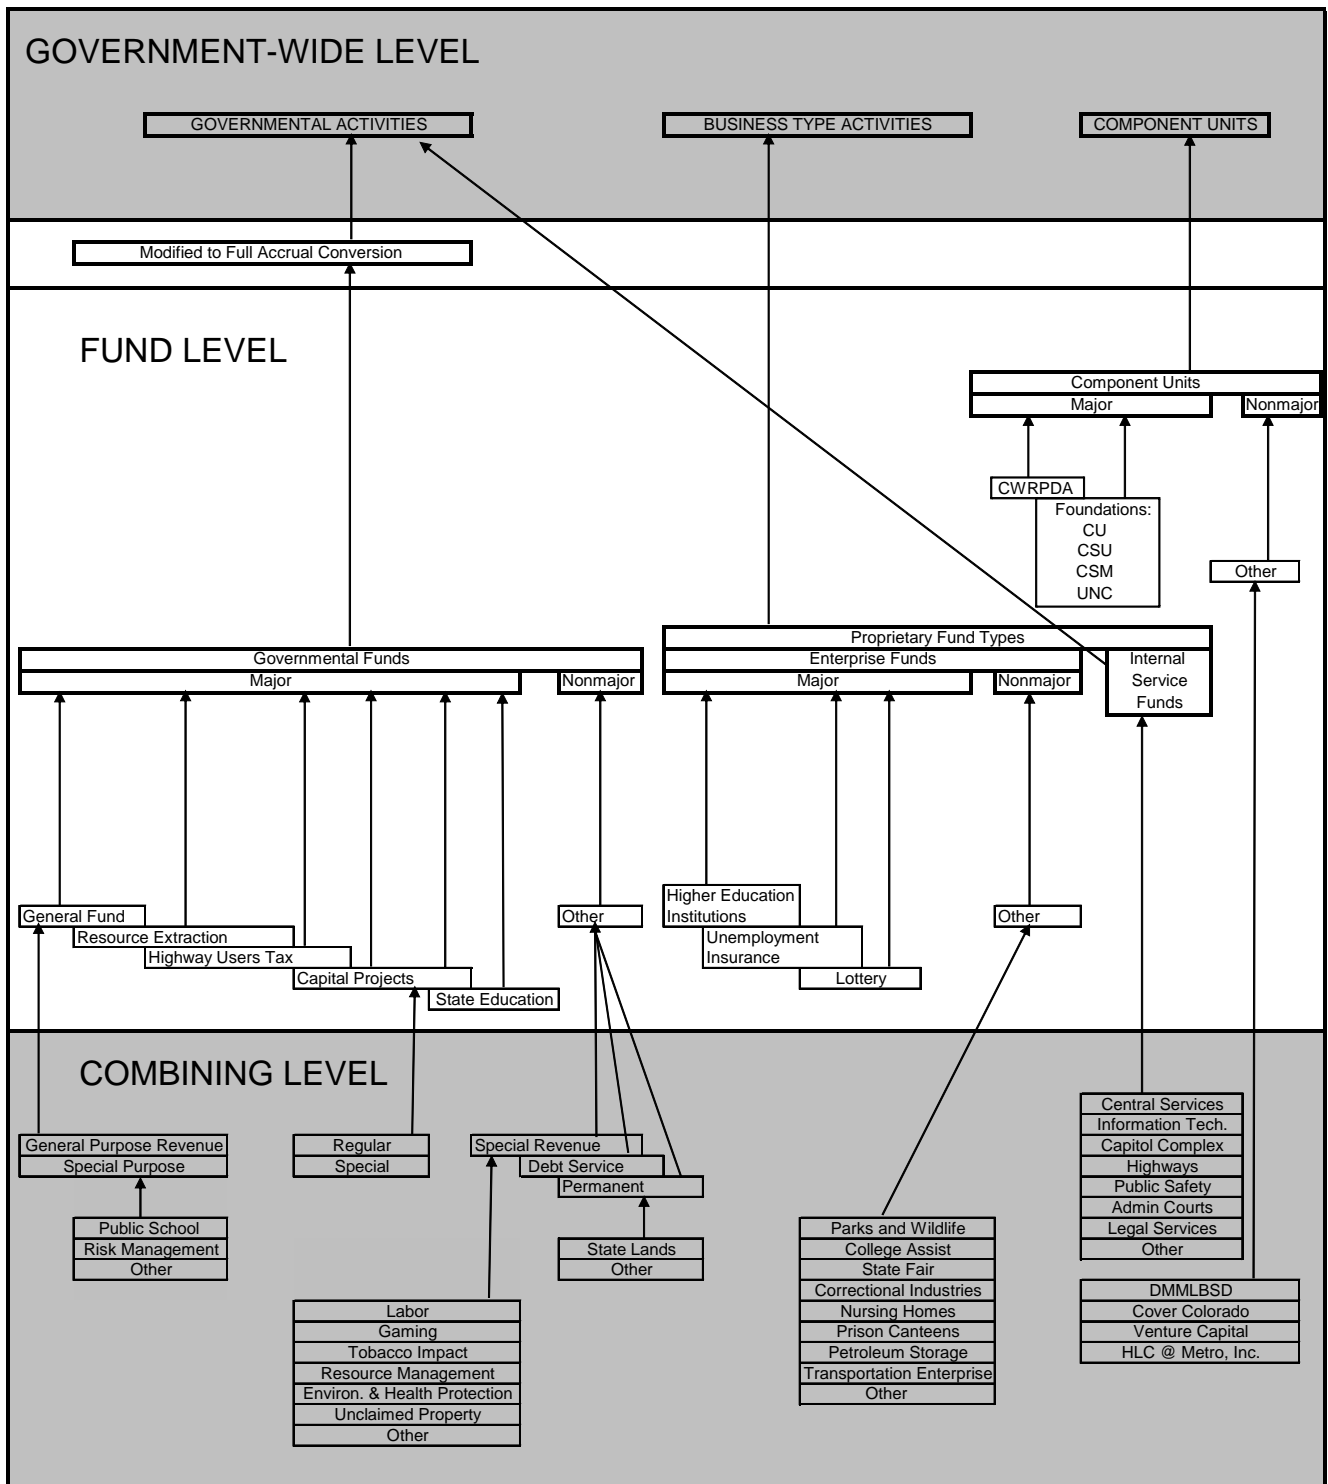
GOVERNMENT-WIDE LEVEL

GOVERNMENTAL ACTIVITIES

BUSINESS TYPE ACTIVITIES

COMPONENT UNITS

Modified to Full Accrual Conversion

FUND LEVEL

Component Units

Major

Nonmajor

CWRPDA

Foundations:
CU
CSU
CSM
UNC

Other

Proprietary Fund Types

Governmental Funds

Enterprise Funds

Internal Service Funds

Major

Nonmajor

Major

Nonmajor

Higher Education Institutions

General Fund

Resource Extraction

Highway Users Tax

Capital Projects

State Education

Other

Unemployment Insurance

Lottery

Other

COMBINING LEVEL

Central Services
Information Tech.
Capitol Complex
Highways
Public Safety
Admin Courts
Legal Services
Other

General Purpose Revenue
Special Purpose

Regular
Special

Special Revenue
Debt Service
Permanent

Public School
Risk Management
Other

State Lands
Other

Parks and Wildlife
College Assist
State Fair
Correctional Industries
Nursing Homes
Prison Canteens
Petroleum Storage
Transportation Enterprise
Other

DMMLBSD
Cover Colorado
Venture Capital
HLC @ Metro, Inc.

Labor
Gaming
Tobacco Impact
Resource Management
Environ. & Health Protection
Unclaimed Property
Other